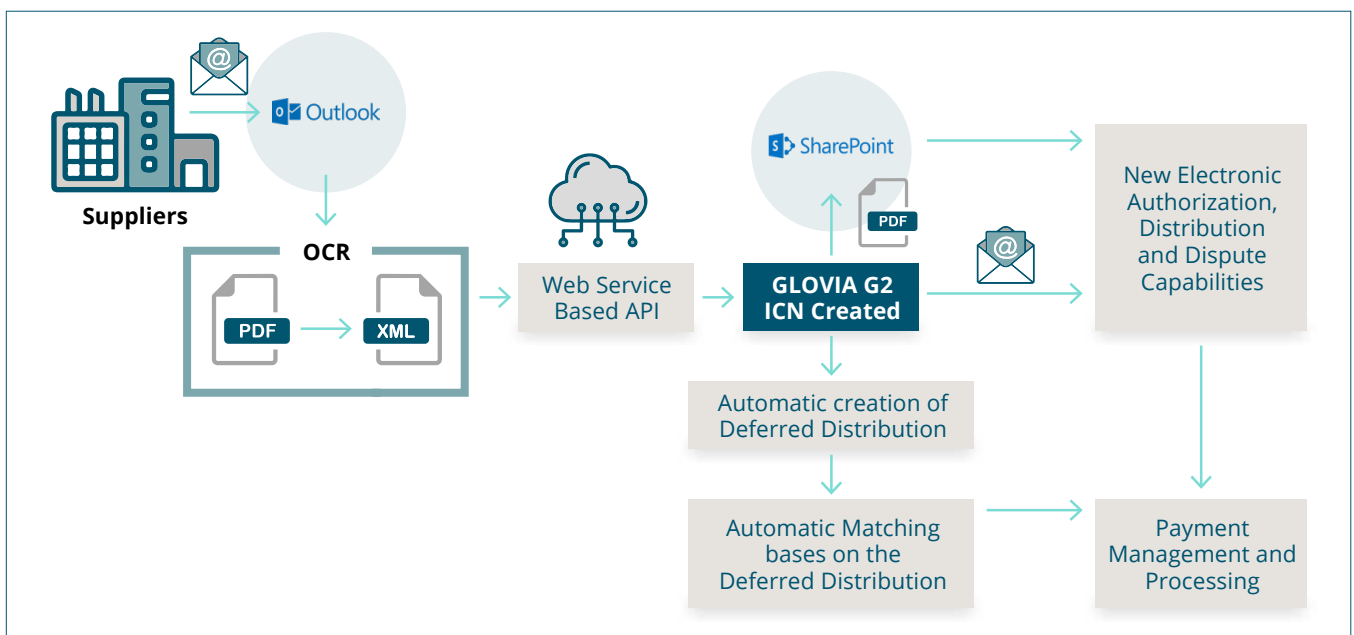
@

Outlook

Suppliers

OCR

PDF

XML

Web Service Based API

SharePoint

PDF

GLOVIA G2 ICN Created

@

New Electronic Authorization, Distribution and Dispute Capabilities

Automatic creation of Deferred Distribution

Automatic Matching bases on the Deferred Distribution

Payment Management and Processing